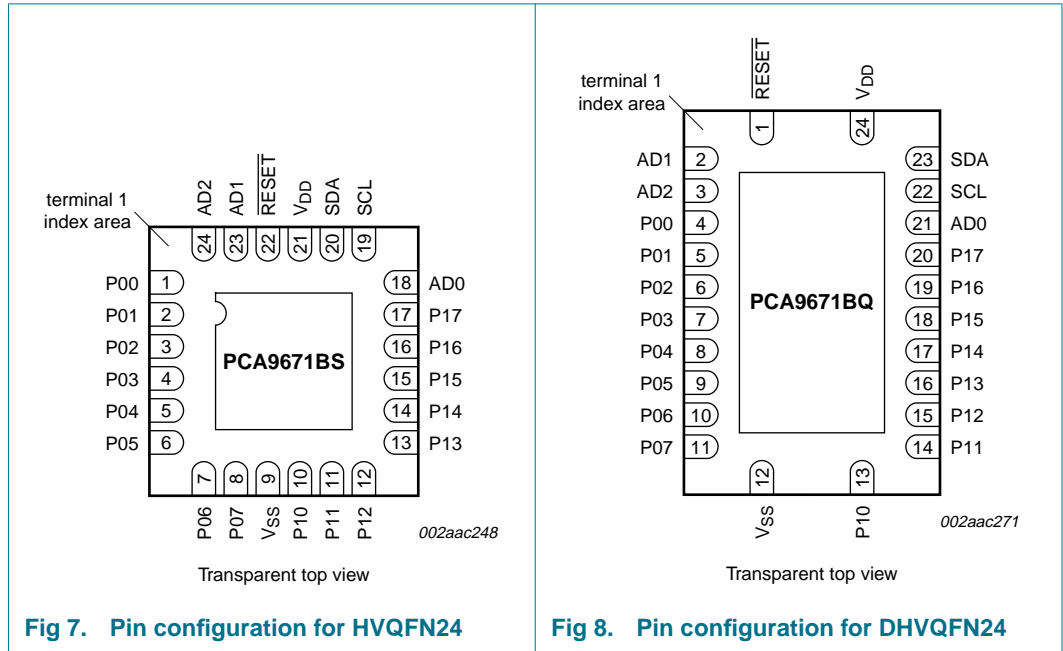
terminal 1 index area

AD2 AD1 $\overline{RESET}$ $V_{DD}$ SDA SCL

24 23 22 21 20 19

P00 1
P01 2
P02 3
P03 4
P04 5
P05 6

18 AD0
17 P17
16 P16
15 P15
14 P14
13 P13

PCA9671BS

7 8 9 10 11 12

P06 P07 $V_{SS}$ P10 P11 P12

002aac248

Transparent top view

Fig 7. Pin configuration for HVQFN24

terminal 1 index area

$\overline{RESET}$ $V_{DD}$

1 24

AD1 2
AD2 3
P00 4
P01 5
P02 6
P03 7
P04 8
P05 9
P06 10
P07 11

23 SDA
22 SCL
21 AD0
20 P17
19 P16
18 P15
17 P14
16 P13
15 P12
14 P11

PCA9671BQ

12 13

$V_{SS}$ P10

002aac271

Transparent top view

Fig 8. Pin configuration for DHVQFN24